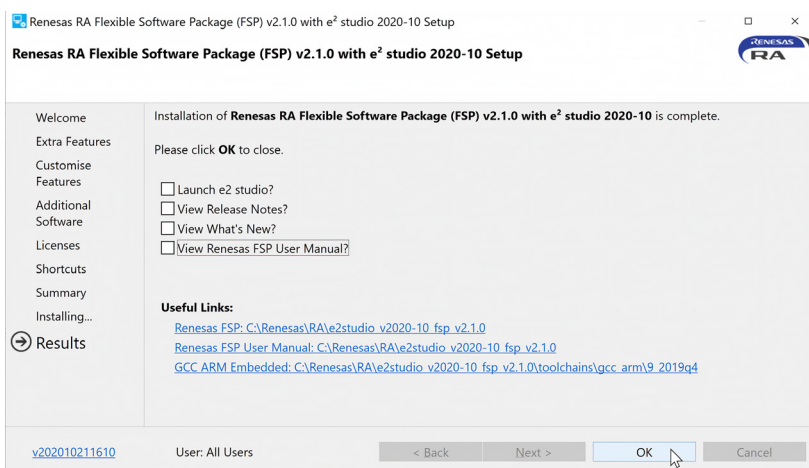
Renesas RA Flexible Software Package (FSP) v2.1.0 with e² studio 2020-10 Setup

Renesas RA Flexible Software Package (FSP) v2.1.0 with e² studio 2020-10 Setup

RENESAS RA

Welcome
Extra Features
Customise Features
Additional Software
Licenses
Shortcuts
Summary
Installing...
Results

Installation of **Renesas RA Flexible Software Package (FSP) v2.1.0 with e² studio 2020-10** is complete.

Please click **OK** to close.

Launch e2 studio?
View Release Notes?
View What's New?
View Renesas FSP User Manual?

**Useful Links:**
Renesas FSP: C:\Renesas\RA\e2studio_v2020-10_fsp_v2.1.0
Renesas FSP User Manual: C:\Renesas\RA\e2studio_v2020-10_fsp_v2.1.0
GCC ARM Embedded: C:\Renesas\RA\e2studio_v2020-10_fsp_v2.1.0\toolchains\gcc_arm\9_2019q4

v202010211610
User: All Users
< Back
Next >
OK
Cancel